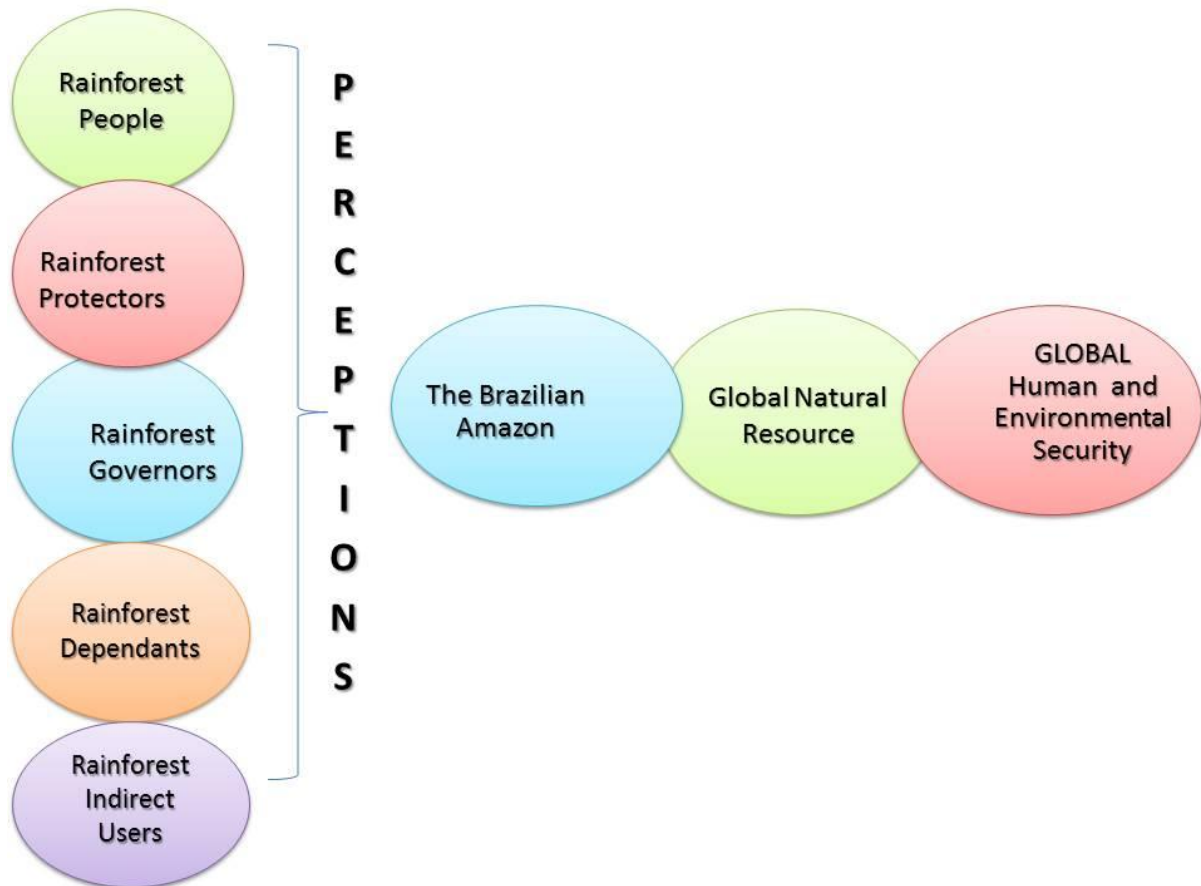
Rainforest People

Rainforest Protectors

Rainforest Governors

Rainforest Dependants

Rainforest Indirect Users

PERCEPTIONS

The Brazilian Amazon

Global Natural Resource

GLOBAL Human and Environmental Security